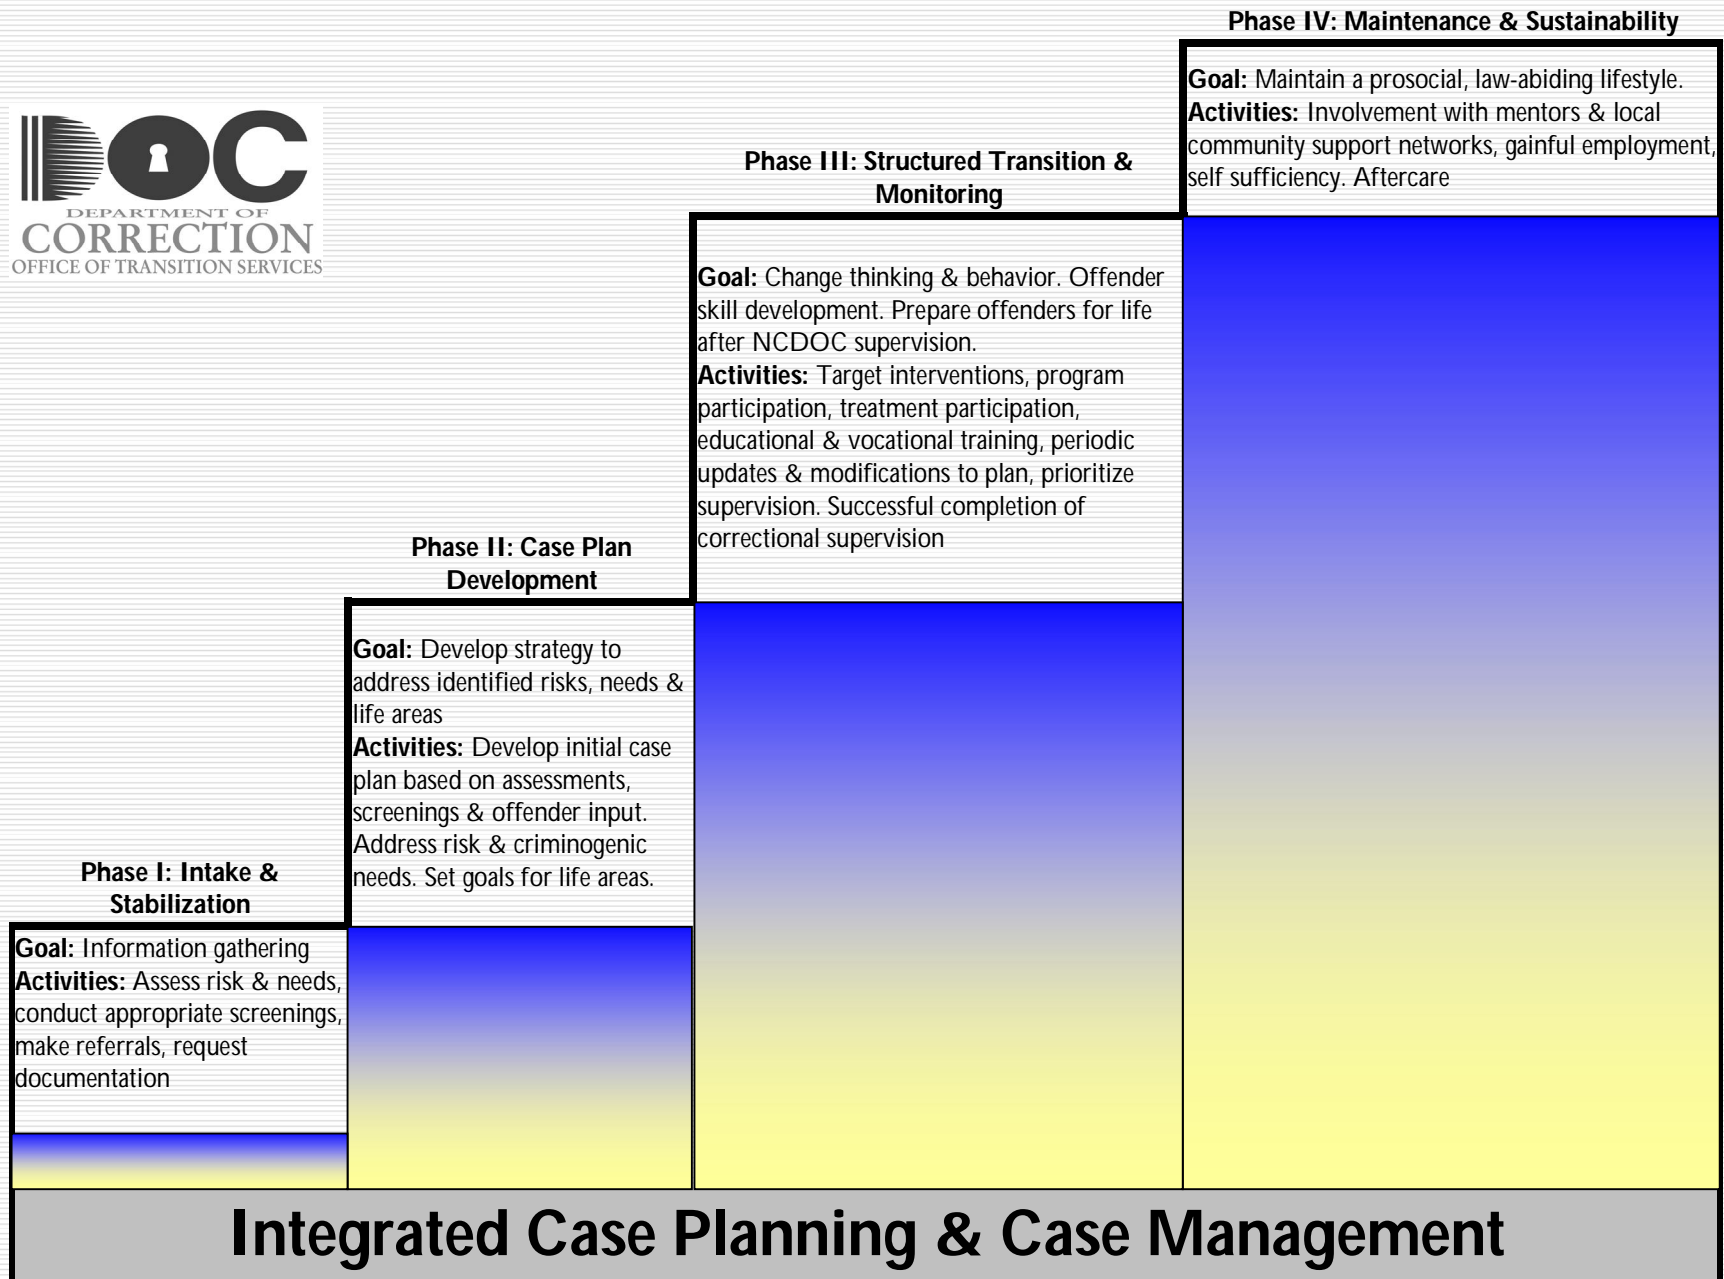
DOC
DEPARTMENT OF
CORRECTION
OFFICE OF TRANSITION SERVICES

Phase I: Intake & Stabilization

**Goal:** Information gathering
**Activities:** Assess risk & needs, conduct appropriate screenings, make referrals, request documentation

Phase II: Case Plan Development

**Goal:** Develop strategy to address identified risks, needs & life areas
**Activities:** Develop initial case plan based on assessments, screenings & offender input. Address risk & criminogenic needs. Set goals for life areas.

Phase III: Structured Transition & Monitoring

**Goal:** Change thinking & behavior. Offender skill development. Prepare offenders for life after NCDOC supervision.
**Activities:** Target interventions, program participation, treatment participation, educational & vocational training, periodic updates & modifications to plan, prioritize supervision. Successful completion of correctional supervision

Phase IV: Maintenance & Sustainability

**Goal:** Maintain a prosocial, law-abiding lifestyle.
**Activities:** Involvement with mentors & local community support networks, gainful employment, self sufficiency. Aftercare

Integrated Case Planning & Case Management